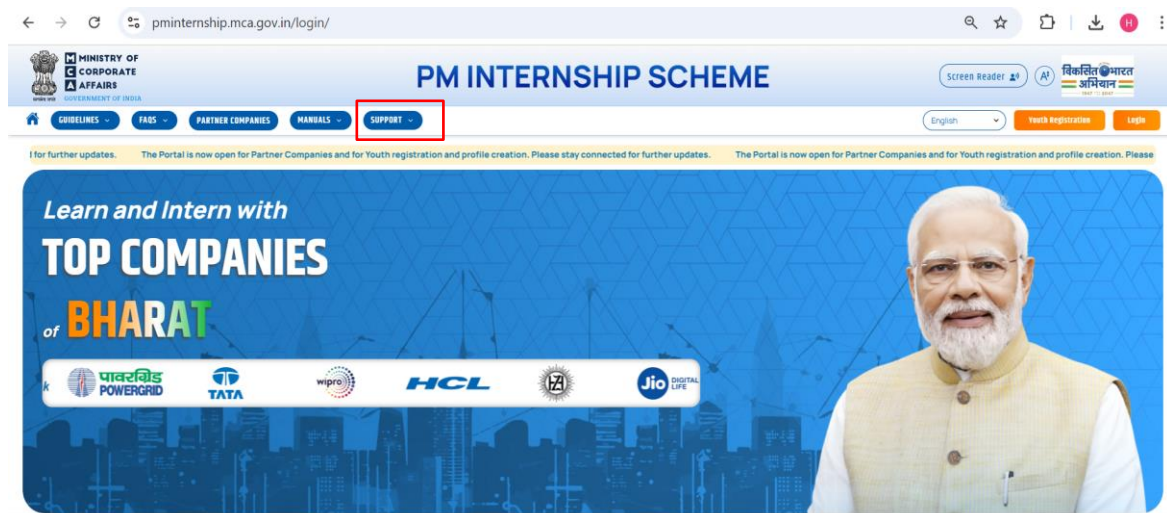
pminternship.mca.gov.in/login/

H

MINISTRY OF CORPORATE AFFAIRS
GOVERNMENT OF INDIA

PM INTERNSHIP SCHEME

Screen Reader

विकसित भारत अभियान

GUIDELINES FAQS PARTNER COMPANIES MANUALS SUPPORT

English

Youth Registration Login

l for further updates. The Portal is now open for Partner Companies and for Youth registration and profile creation. Please stay connected for further updates. The Portal is now open for Partner Companies and for Youth registration and profile creation. Please

Learn and Intern with

TOP COMPANIES

of BHARAT

पावरग्रिड POWERGRID

TATA

wipro

HCL

Jio DIGITAL LIFE